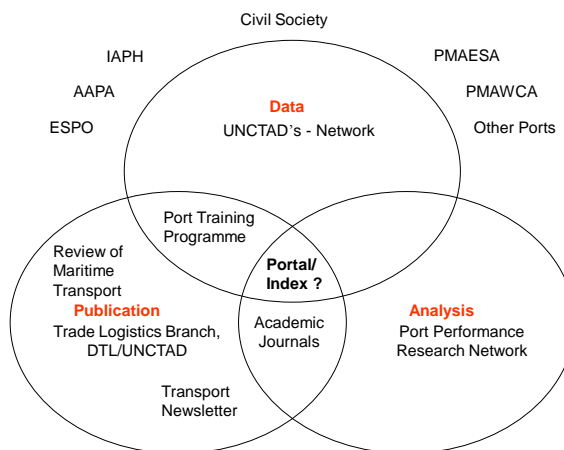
Civil Society

IAPH

PMAESA

AAPA

PMAWCA

ESPO

Other Ports

Data

UNCTAD's - Network

Port Training Programme

Review of Maritime Transport

Publication

Trade Logistics Branch, DTL/UNCTAD

Transport Newsletter

Portal/ Index ?

Academic Journals

Analysis

Port Performance Research Network